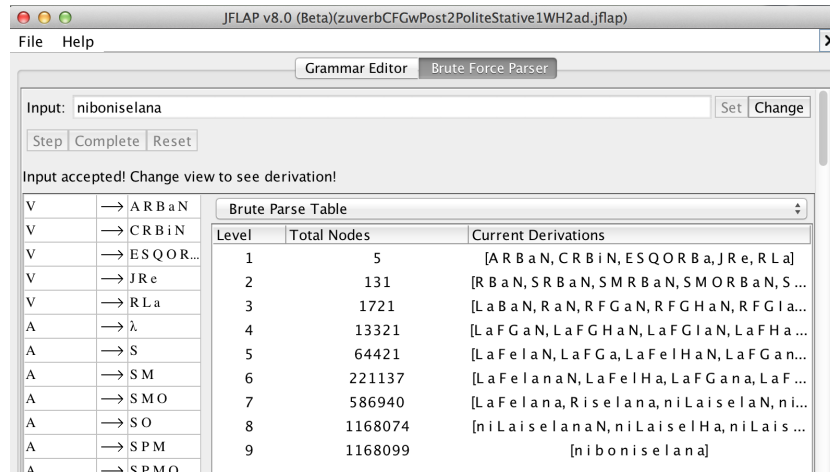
JFLAP v8.0 (Beta)(zuverbCFGwPost2PoliteStative1WH2ad.jflap)

File Help

Grammar Editor | Brute Force Parser

Input: niboniselana

Set | Change

Step | Complete | Reset

Input accepted! Change view to see derivation!

| | |
|---|---|
| V | $\rightarrow$ A R B a N |
| V | $\rightarrow$ C R B i N |
| V | $\rightarrow$ E S Q O R... |
| V | $\rightarrow$ J R e |
| V | $\rightarrow$ R L a |
| A | $\rightarrow$ $\lambda$ |
| A | $\rightarrow$ S |
| A | $\rightarrow$ S M |
| A | $\rightarrow$ S M O |
| A | $\rightarrow$ S O |
| A | $\rightarrow$ S P M |
| A | $\rightarrow$ S P M O |

Brute Parse Table

| Level | Total Nodes | Current Derivations |
|---|---|---|
| 1 | 5 | [A R B a N, C R B i N, E S Q O R B a, J R e, R L a] |
| 2 | 131 | [R B a N, S R B a N, S M R B a N, S M O R B a N, S ... |
| 3 | 1721 | [L a B a N, R a N, R F G a N, R F G H a N, R F G I a... |
| 4 | 13321 | [L a F G a N, L a F G H a N, L a F G I a N, L a F H a ... |
| 5 | 64421 | [L a F e l a N, L a F G a, L a F e l H a N, L a F G a n... |
| 6 | 221137 | [L a F e l a n a N, L a F e l H a, L a F G a n a, L a F ... |
| 7 | 586940 | [L a F e l a n a, R i s e l a n a, n i L a i s e l a N, n i... |
| 8 | 1168074 | [n i L a i s e l a n a N, n i L a i s e l H a, n i L a i s ... |
| 9 | 1168099 | [n i b o n i s e l a n a] |